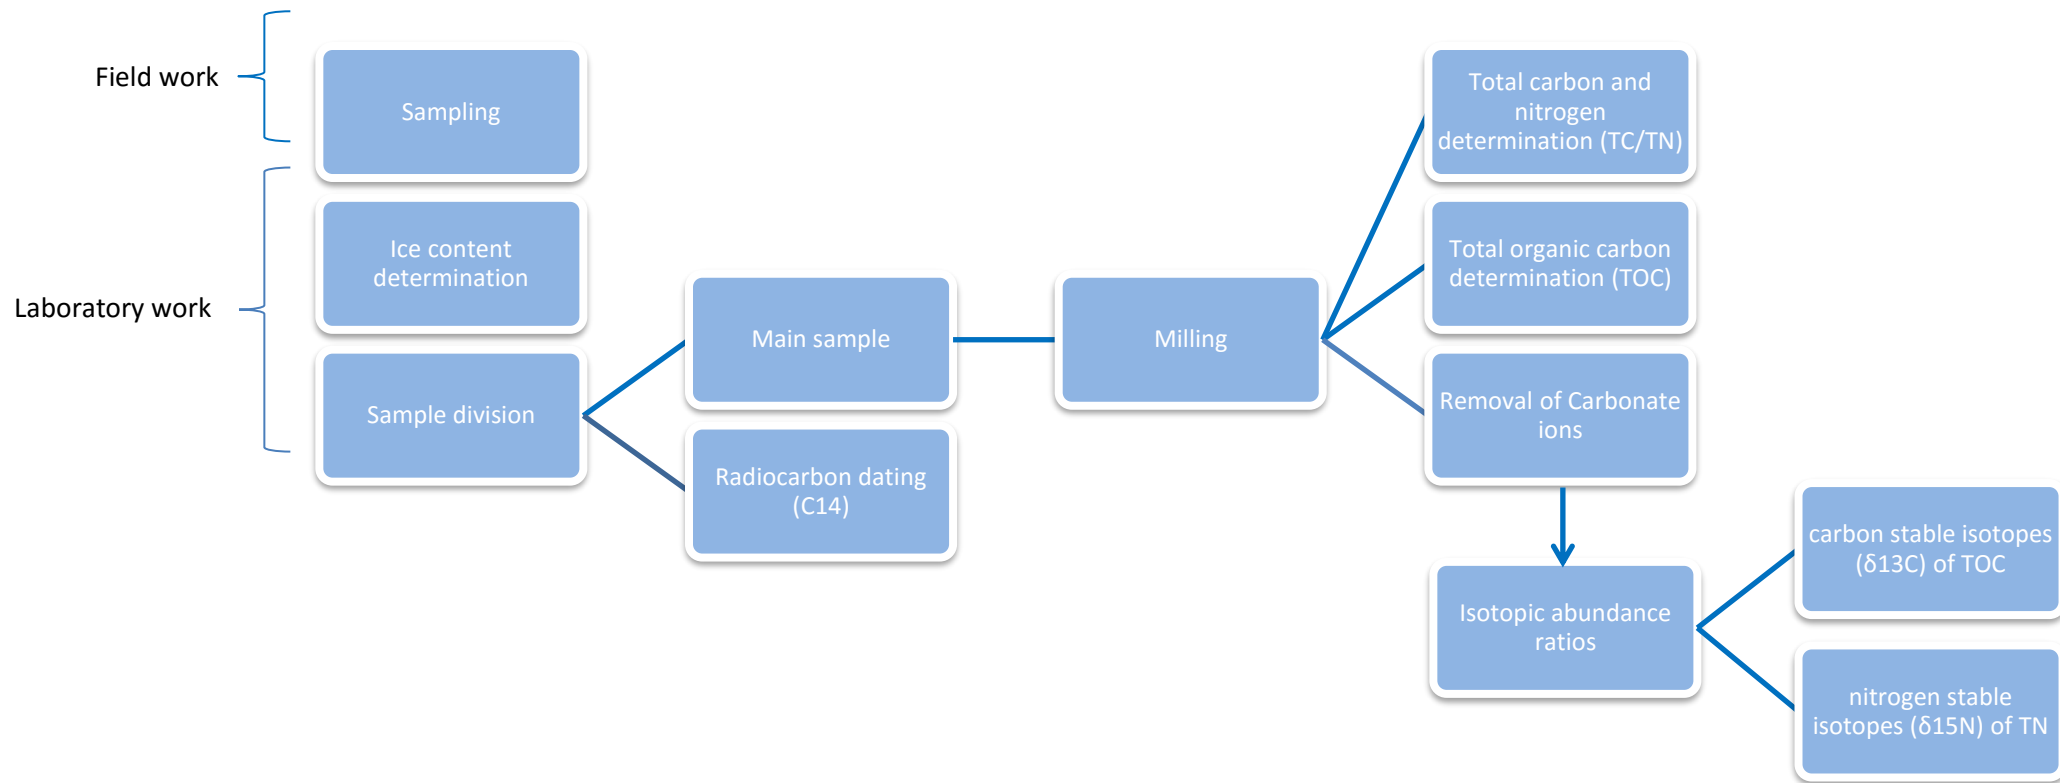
Field work

Sampling

Laboratory work

Ice content determination

Sample division

Main sample

Radiocarbon dating (C14)

Milling

Total carbon and nitrogen determination (TC/TN)

Total organic carbon determination (TOC)

Removal of Carbonate ions

Isotopic abundance ratios

carbon stable isotopes (δ13C) of TOC

nitrogen stable isotopes (δ15N) of TN